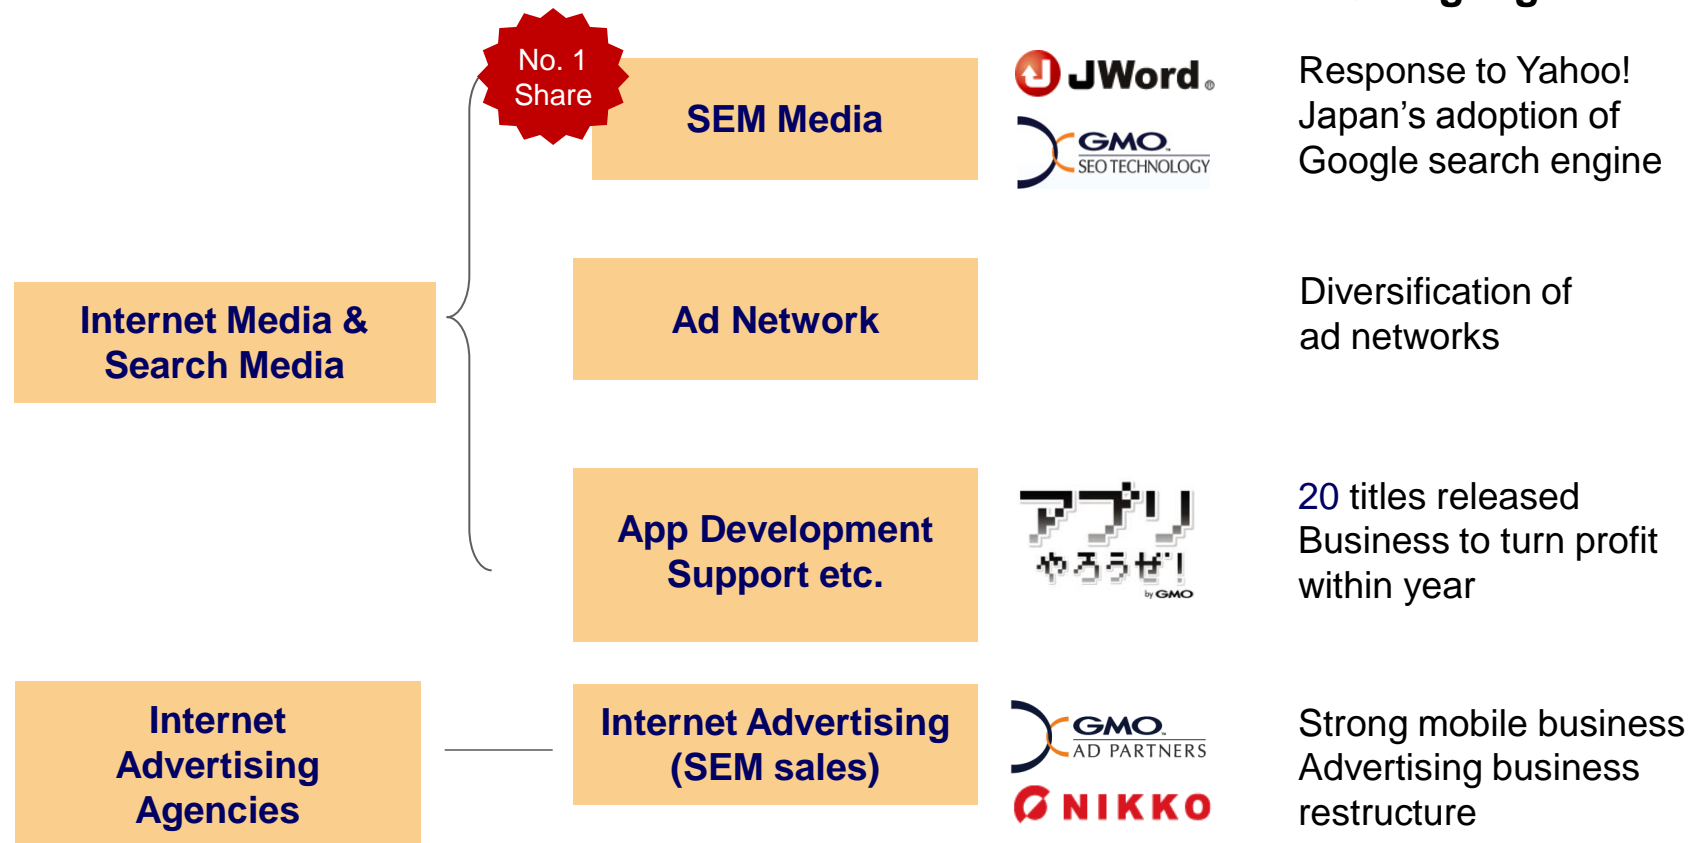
No. 1
Share

SEM Media

JWord

GMO
SEO TECHNOLOGY

Response to Yahoo! Japan's adoption of Google search engine

Internet Media & Search Media

Ad Network

Diversification of ad networks

App Development Support etc.

アプリ
やろうぜ!
by GMO

20 titles released
Business to turn profit within year

Internet Advertising Agencies

Internet Advertising (SEM sales)

GMO
AD PARTNERS

NIKKO

Strong mobile business
Advertising business restructure